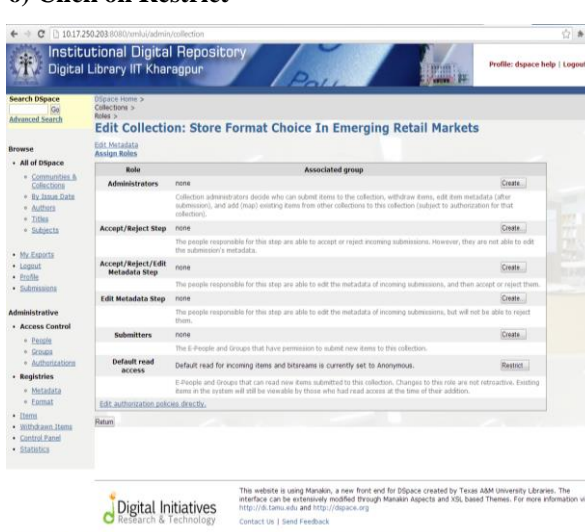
6) Click on Restrict

10.17.250.203:8080/xmlui/admin/collection

Institutional Digital Repository
Digital Library IIT Kharagpur

Profile: dspace help | Logout

Search DSpace
Go
Advanced Search

Browse
• All of DSpace
◦ Communities & Collections
◦ By Issue Date
◦ Authors
◦ Titles
◦ Subjects

• My Exports
• Logout
• Profile
• Submissions

Administrative
• Access Control
◦ People
◦ Groups
◦ Authorizations
• Registries
◦ Metadata
◦ Format
• Items
• Withdrawn Items
• Control Panel
• Statistics

DSpace Home >
Collections >
Roles >

Edit Collection: Store Format Choice In Emerging Retail Markets

Edit Metadata
Assign Roles

| Role | Associated group | |
|---|---|---|
| Administrators | none | Create... |
| | Collection administrators decide who can submit items to the collection, withdraw items, edit item metadata (after submission), and add (map) existing items from other collections to this collection (subject to authorization for that collection). | |
| Accept/Reject Step | none | Create... |
| | The people responsible for this step are able to accept or reject incoming submissions. However, they are not able to edit the submission's metadata. | |
| Accept/Reject/Edit Metadata Step | none | Create... |
| | The people responsible for this step are able to edit the metadata of incoming submissions, and then accept or reject them. | |
| Edit Metadata Step | none | Create... |
| | The people responsible for this step are able to edit the metadata of incoming submissions, but will not be able to reject them. | |
| Submitters | none | Create... |
| | The E-People and Groups that have permission to submit new items to this collection. | |
| Default read access | Default read for incoming items and bitstreams is currently set to Anonymous. | Restrict... |
| | E-People and Groups that can read new items submitted to this collection. Changes to this role are not retroactive. Existing items in the system will still be viewable by those who had read access at the time of their addition. | |

Edit authorization policies directly.

Return

Digital Initiatives
Research & Technology

This website is using Manakin, a new front end for DSpace created by Texas A&M University Libraries. The interface can be extensively modified through Manakin Aspects and XSL based Themes. For more information vi http://di.tamu.edu and http://dspace.org

Contact Us | Send Feedback